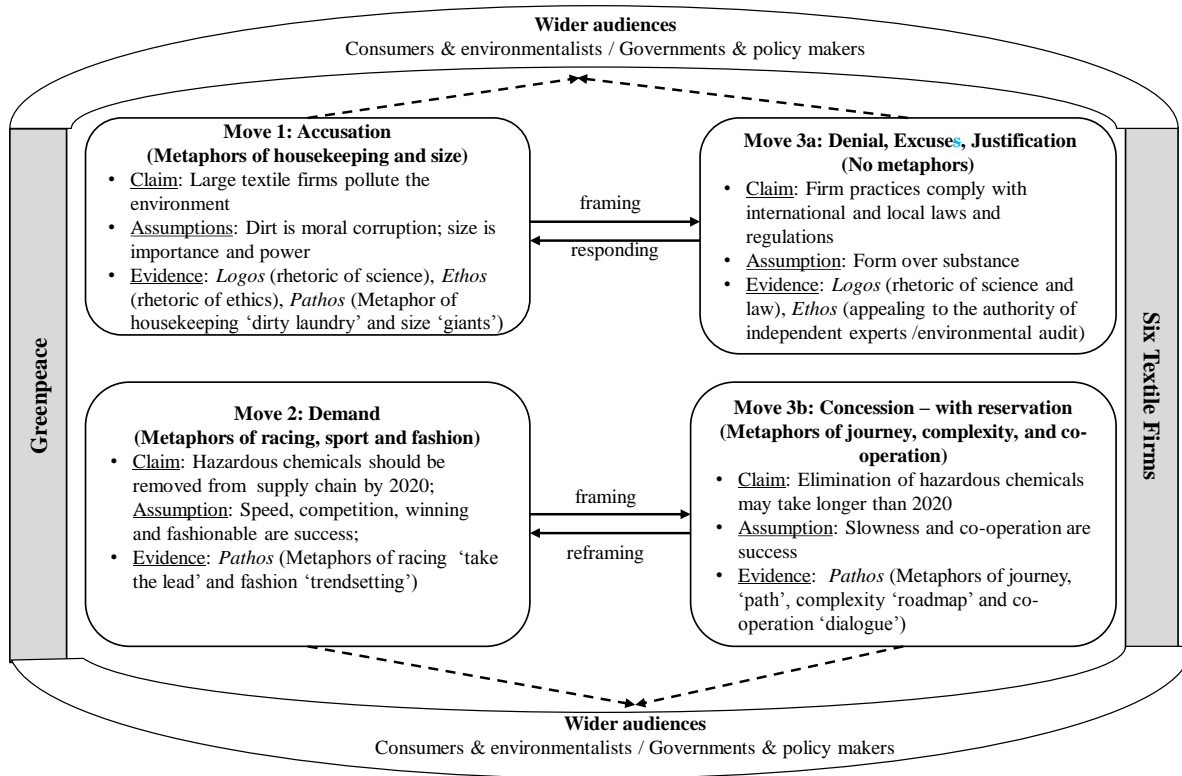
Wider audiences
Consumers & environmentalists / Governments & policy makers

Greenpeace

Move 1: Accusation
(Metaphors of housekeeping and size)
• Claim: Large textile firms pollute the environment
• Assumptions: Dirt is moral corruption; size is importance and power
• Evidence: *Logos* (rhetoric of science), *Ethos* (rhetoric of ethics), *Pathos* (Metaphor of housekeeping 'dirty laundry' and size 'giants')

framing

responding

Move 3a: Denial, Excuses, Justification
(No metaphors)
• Claim: Firm practices comply with international and local laws and regulations
• Assumption: Form over substance
• Evidence: *Logos* (rhetoric of science and law), *Ethos* (appealing to the authority of independent experts /environmental audit)

Move 2: Demand
(Metaphors of racing, sport and fashion)
• Claim: Hazardous chemicals should be removed from supply chain by 2020;
Assumption: Speed, competition, winning and fashionable are success;
• Evidence: *Pathos* (Metaphors of racing 'take the lead' and fashion 'trendsetting')

framing

reframing

Move 3b: Concession – with reservation
(Metaphors of journey, complexity, and co-operation)
• Claim: Elimination of hazardous chemicals may take longer than 2020
• Assumption: Slowness and co-operation are success
• Evidence: *Pathos* (Metaphors of journey, 'path', complexity 'roadmap' and co-operation 'dialogue')

Six Textile Firms

Wider audiences
Consumers & environmentalists / Governments & policy makers